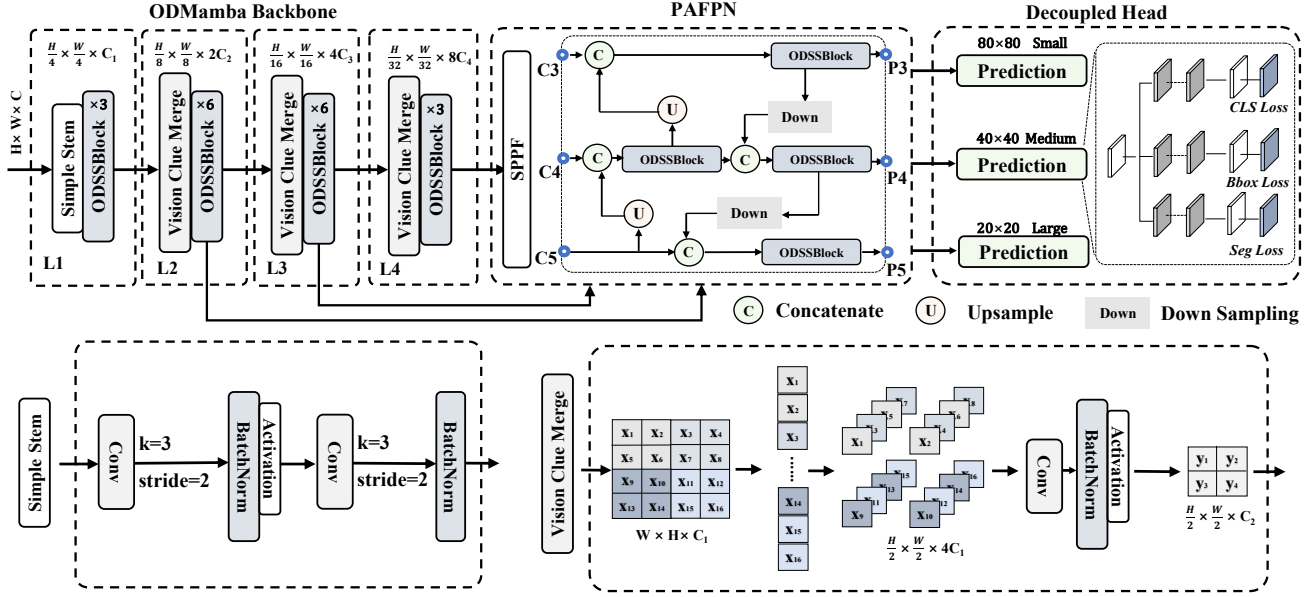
ODMamba Backbone

$\frac{H}{4} \times \frac{W}{4} \times C_1$

$\frac{H}{8} \times \frac{W}{8} \times 2C_2$

$\frac{H}{16} \times \frac{W}{16} \times 4C_3$

$\frac{H}{32} \times \frac{W}{32} \times 8C_4$

H × W × C

Simple Stem

ODSSBlock ×3

L1

Vision Clue Merge

ODSSBlock ×6

L2

Vision Clue Merge

ODSSBlock ×6

L3

Vision Clue Merge

ODSSBlock ×3

L4

PAFPN

SPPF

C3

C4

C5

C

C

C

C

U

U

ODSSBlock

ODSSBlock

ODSSBlock

ODSSBlock

Down

Down

P3

P4

P5

Decoupled Head

80×80 Small

Prediction

40×40 Medium

Prediction

20×20 Large

Prediction

CLS Loss

Bbox Loss

Seg Loss

C Concatenate

U Upsample

Down Down Sampling

Simple Stem

Conv

k=3

stride=2

BatchNorm

Activation

Conv

k=3

stride=2

BatchNorm

Vision Clue Merge

| $x_1$ | $x_2$ | $x_3$ | $x_4$ |
|---|---|---|---|
| $x_5$ | $x_6$ | $x_7$ | $x_8$ |
| $x_9$ | $x_{10}$ | $x_{11}$ | $x_{12}$ |
| $x_{13}$ | $x_{14}$ | $x_{15}$ | $x_{16}$ |

W × H × $C_1$

$x_1$

$x_2$

$x_3$

......

$x_{14}$

$x_{15}$

$x_{16}$

$x_1$ $x_2$ $x_9$ $x_{10}$

$\frac{H}{2} \times \frac{W}{2} \times 4C_1$

Conv

BatchNorm

Activation

| $y_1$ | $y_2$ |
|---|---|
| $y_3$ | $y_4$ |

$\frac{H}{2} \times \frac{W}{2} \times C_2$